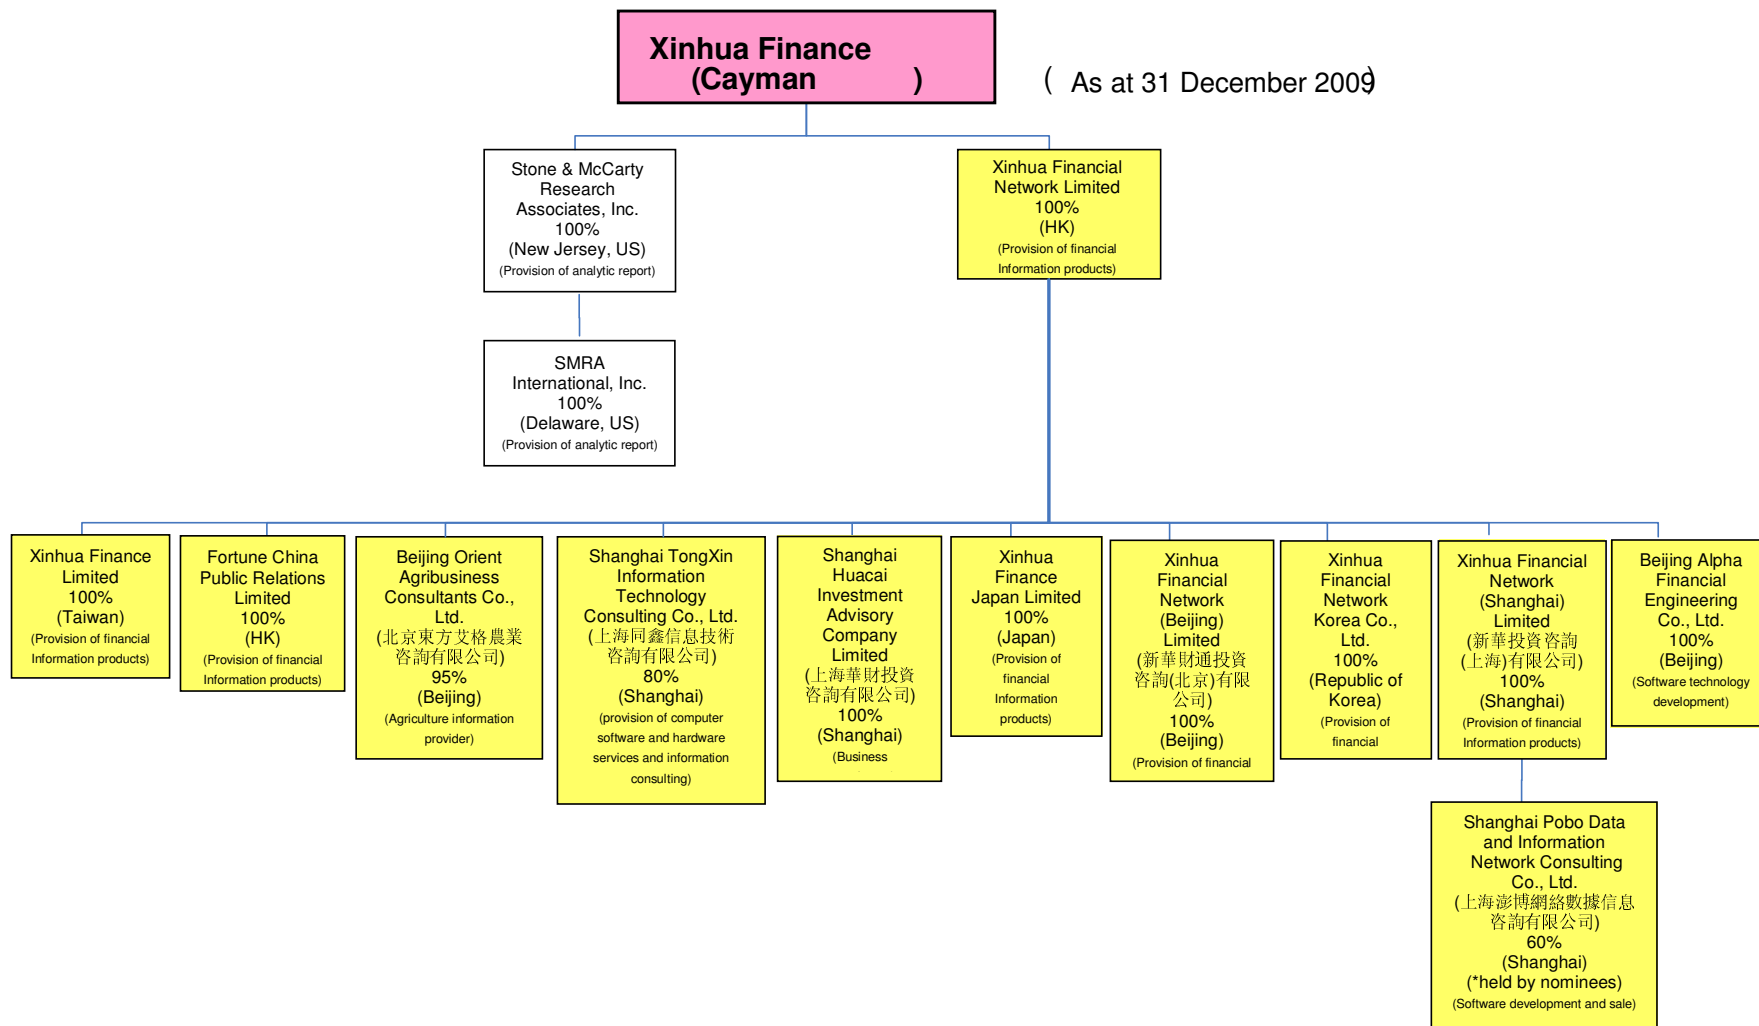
Xinhua Finance
(Cayman )

( As at 31 December 2009)

Stone & McCarty Research Associates, Inc.
100%
(New Jersey, US)
(Provision of analytic report)

Xinhua Financial Network Limited
100%
(HK)
(Provision of financial Information products)

SMRA International, Inc.
100%
(Delaware, US)
(Provision of analytic report)

Xinhua Finance Limited
100%
(Taiwan)
(Provision of financial Information products)

Fortune China Public Relations Limited
100%
(HK)
(Provision of financial Information products)

Beijing Orient Agribusiness Consultants Co., Ltd.
(北京東方艾格農業咨詢有限公司)
95%
(Beijing)
(Agriculture information provider)

Shanghai TongXin Information Technology Consulting Co., Ltd.
(上海同鑫信息技術咨詢有限公司)
80%
(Shanghai)
(provision of computer software and hardware services and information consulting)

Shanghai Huacai Investment Advisory Company Limited
(上海華財投資咨詢有限公司)
100%
(Shanghai)
(Business

Xinhua Finance Japan Limited
100%
(Japan)
(Provision of financial Information products)

Xinhua Financial Network (Beijing) Limited
(新華財通投資咨詢(北京)有限公司)
100%
(Beijing)
(Provision of financial

Xinhua Financial Network Korea Co., Ltd.
100%
(Republic of Korea)
(Provision of financial

Xinhua Financial Network (Shanghai) Limited
(新華投資咨詢(上海)有限公司)
100%
(Shanghai)
(Provision of financial Information products)

Beijing Alpha Financial Engineering Co., Ltd.
100%
(Beijing)
(Software technology development)

Shanghai Pobo Data and Information Network Consulting Co., Ltd.
(上海澎博網絡數據信息咨詢有限公司)
60%
(Shanghai)
(*held by nominees)
(Software development and sale)